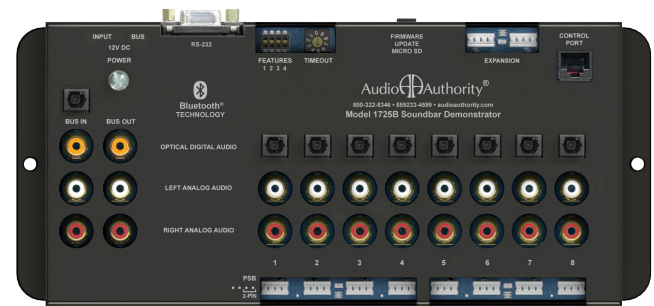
INPUT BUS
12V DC
POWER

RS-232

FEATURES
1 2 3 4

TIMEOUT

FIRMWARE
UPDATE
MICRO SD

EXPANSION

CONTROL
PORT

Bluetooth®
TECHNOLOGY

Audio Authority®
800-322-8346 • 859233-4599 • audioauthority.com
Model 1725B Soundbar Demonstrator

BUS IN
BUS OUT

OPTICAL DIGITAL AUDIO

LEFT ANALOG AUDIO

RIGHT ANALOG AUDIO

1 2 3 4 5 6 7 8

PSB
2-PIN